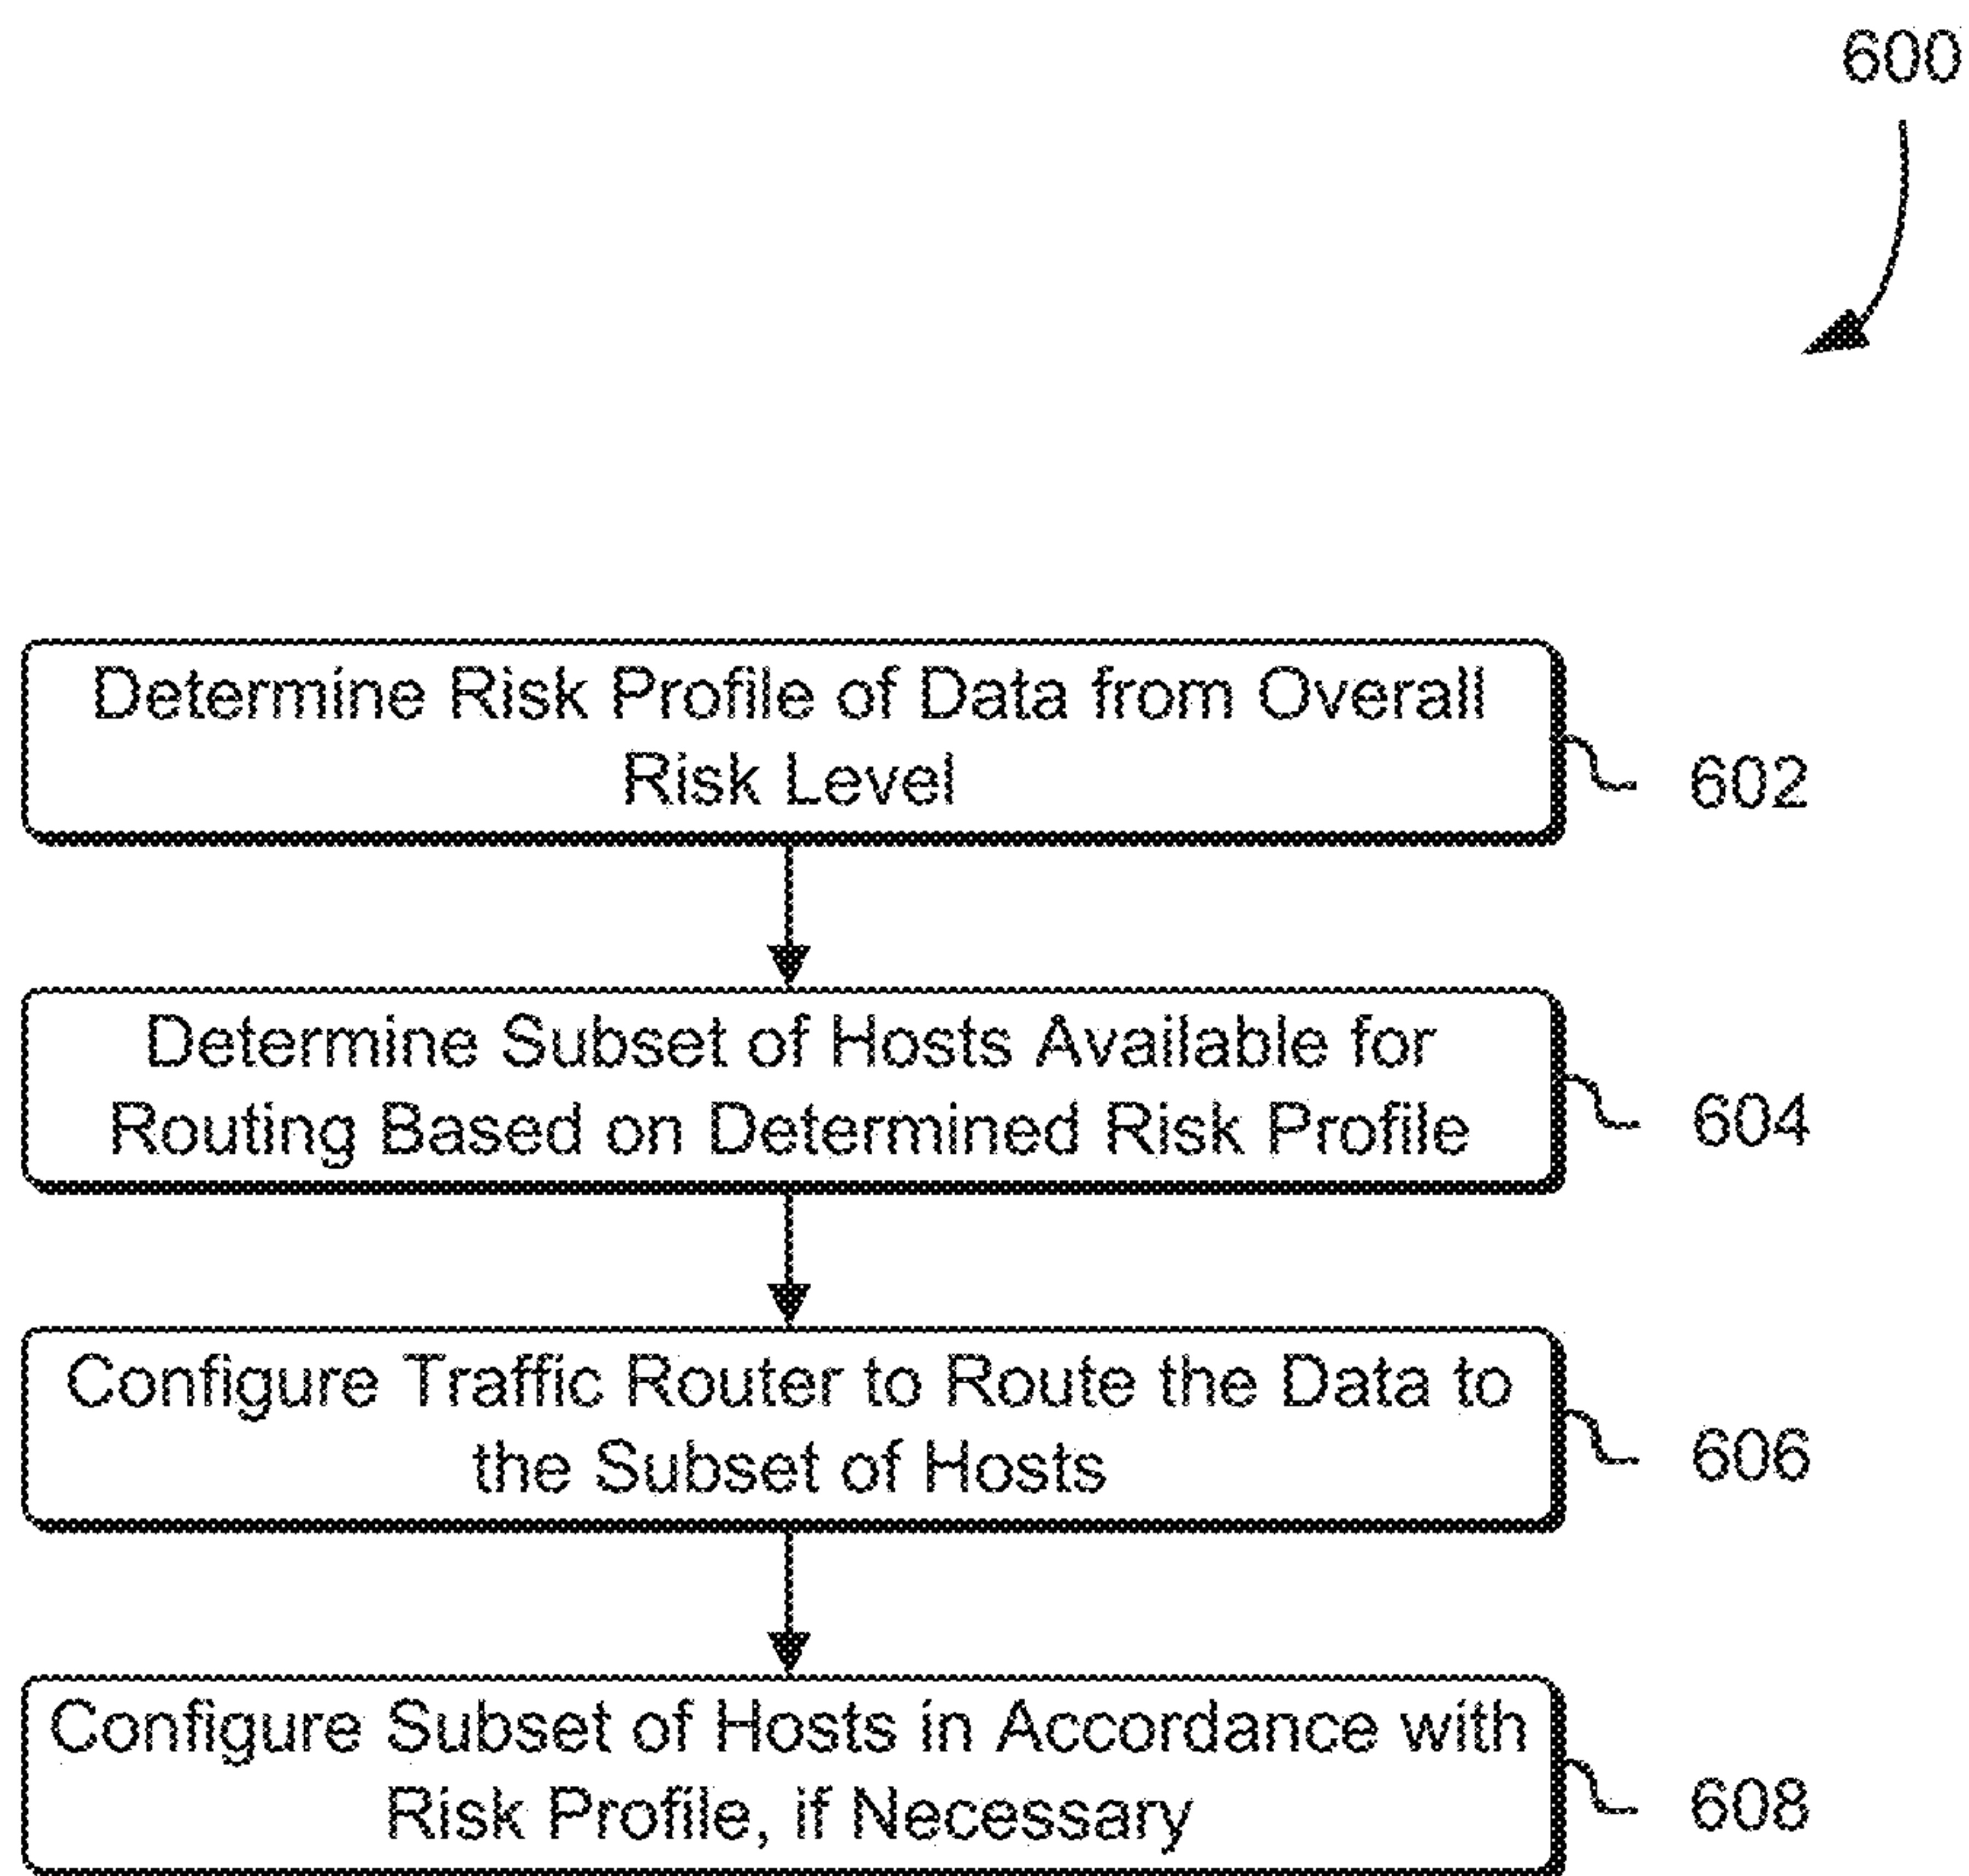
600

Determine Risk Profile of Data from Overall Risk Level

602

Determine Subset of Hosts Available for Routing Based on Determined Risk Profile

604

Configure Traffic Router to Route the Data to the Subset of Hosts

606

Configure Subset of Hosts in Accordance with Risk Profile, if Necessary

608